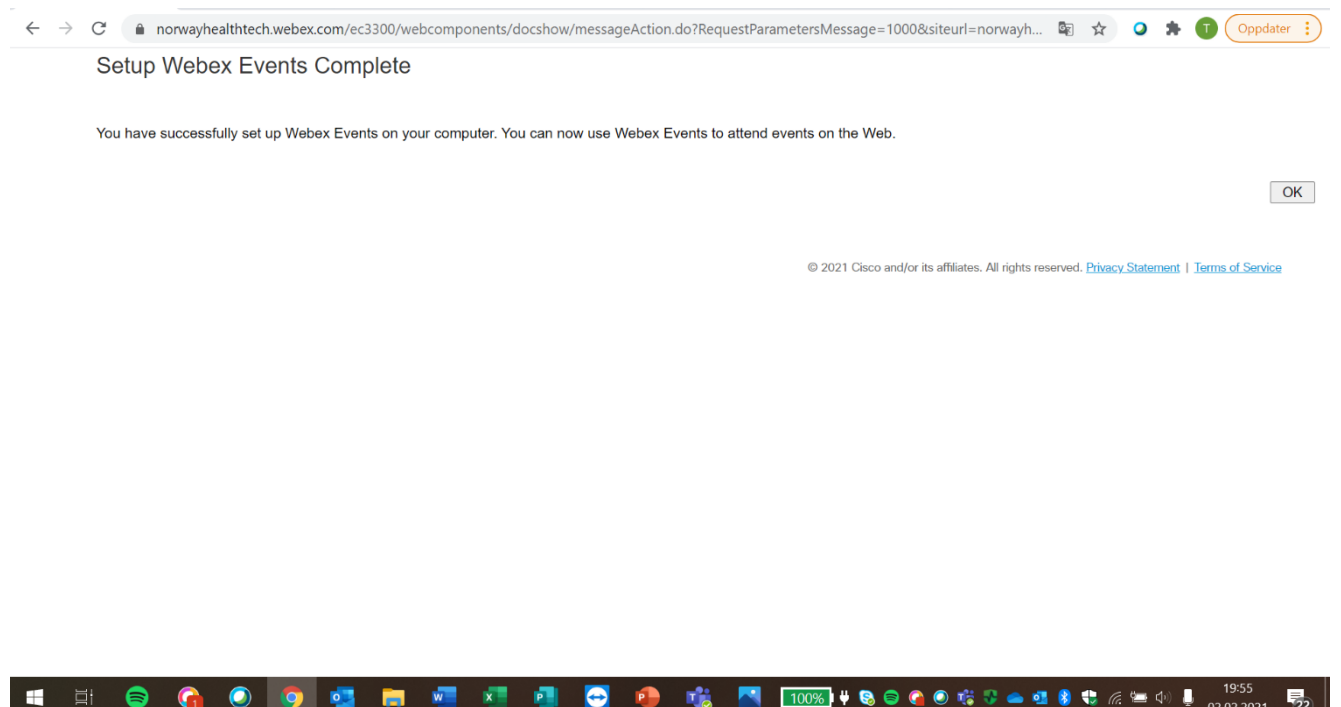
norwayhealthtech.webex.com/ec3300/webcomponents/docshow/messageAction.do?RequestParametersMessage=1000&siteurl=norwayh...

T

Oppdater

Setup Webex Events Complete

You have successfully set up Webex Events on your computer. You can now use Webex Events to attend events on the Web.

OK

© 2021 Cisco and/or its affiliates. All rights reserved. Privacy Statement | Terms of Service

1

100%

19:55

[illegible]

22